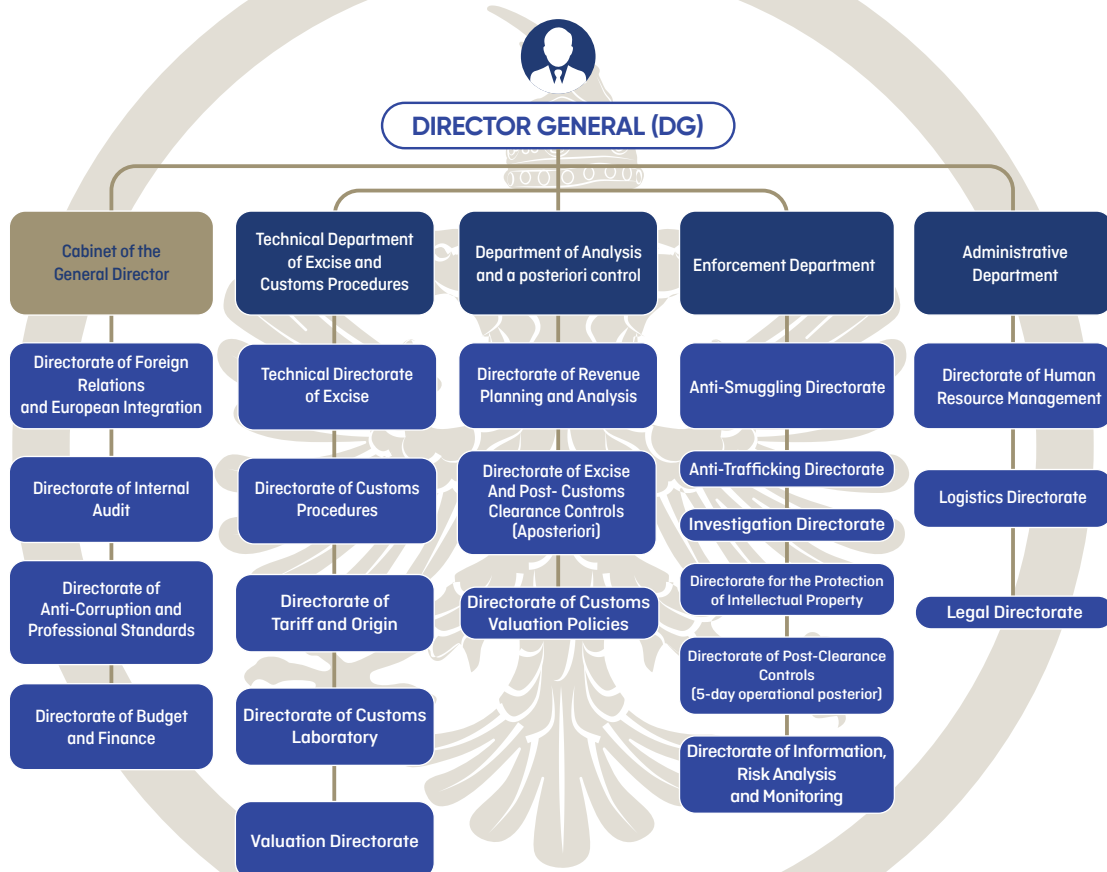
DIRECTOR GENERAL (DG)

Cabinet of the General Director

Directorate of Foreign Relations and European Integration

Directorate of Internal Audit

Directorate of Anti-Corruption and Professional Standards

Directorate of Budget and Finance

Technical Department of Excise and Customs Procedures

Technical Directorate of Excise

Directorate of Customs Procedures

Directorate of Tariff and Origin

Directorate of Customs Laboratory

Valuation Directorate

Department of Analysis and a posteriori control

Directorate of Revenue Planning and Analysis

Directorate of Excise And Post- Customs Clearance Controls (Aposteriori)

Directorate of Customs Valuation Policies

Enforcement Department

Anti-Smuggling Directorate

Anti-Trafficking Directorate

Investigation Directorate

Directorate for the Protection of Intellectual Property

Directorate of Post-Clearance Controls (5-day operational posterior)

Directorate of Information, Risk Analysis and Monitoring

Administrative Department

Directorate of Human Resource Management

Logistics Directorate

Legal Directorate